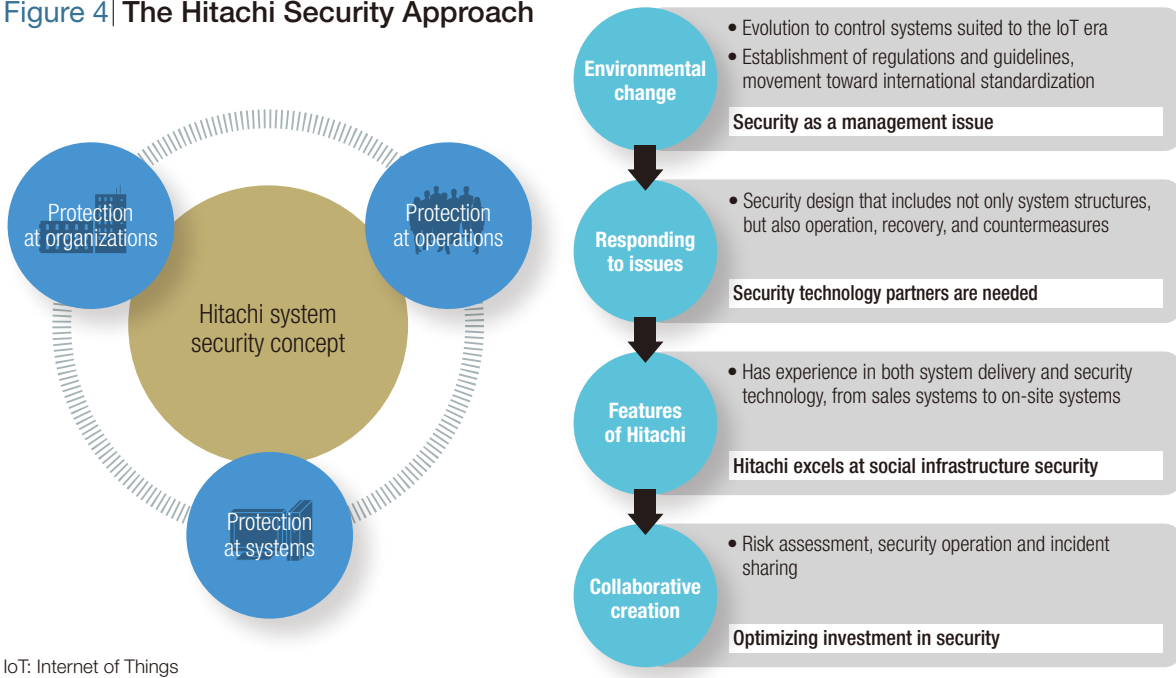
Figure 4 The Hitachi Security Approach

Protection at organizations

Protection at operations

Hitachi system security concept

Protection at systems

IoT: Internet of Things

Environmental change

• Evolution to control systems suited to the IoT era
• Establishment of regulations and guidelines, movement toward international standardization

Security as a management issue

Responding to issues

• Security design that includes not only system structures, but also operation, recovery, and countermeasures

Security technology partners are needed

Features of Hitachi

• Has experience in both system delivery and security technology, from sales systems to on-site systems

Hitachi excels at social infrastructure security

Collaborative creation

• Risk assessment, security operation and incident sharing

Optimizing investment in security